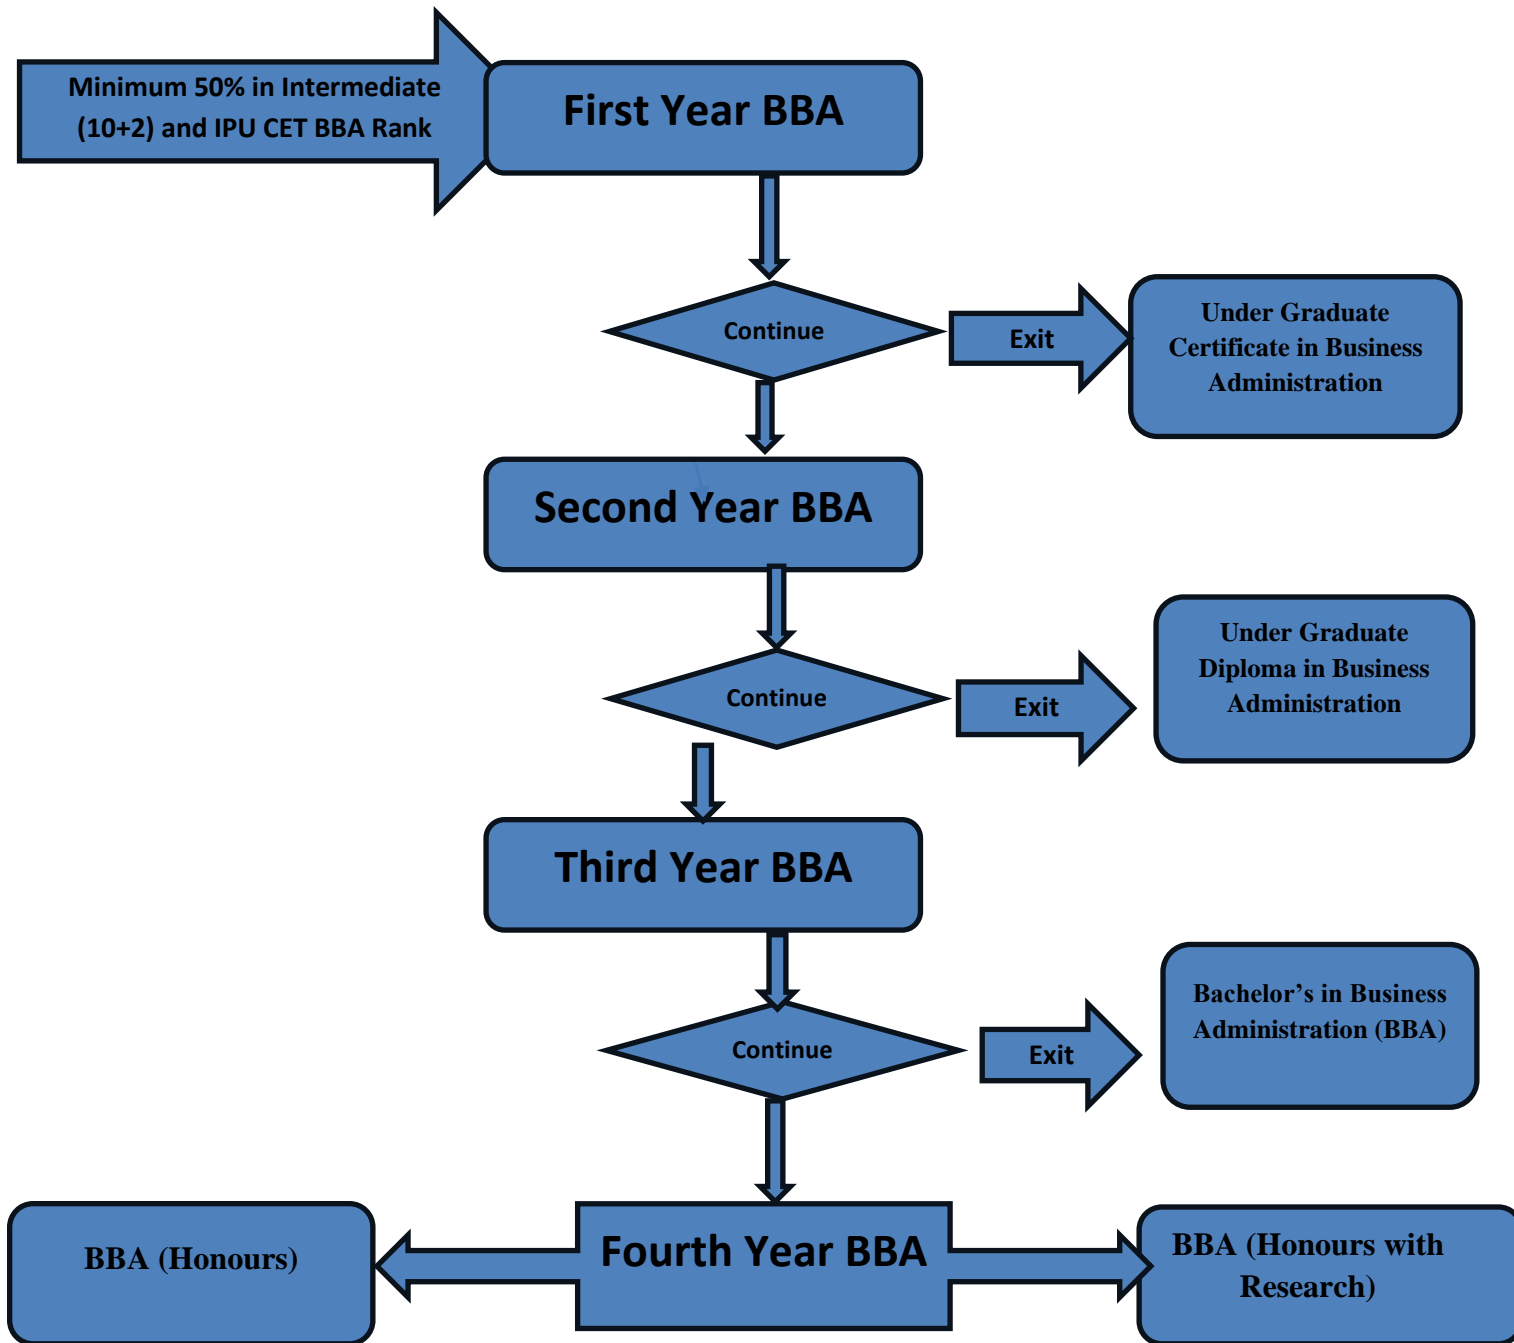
Minimum 50% in Intermediate (10+2) and IPU CET BBA Rank

First Year BBA

Continue

Exit

Under Graduate Certificate in Business Administration

Second Year BBA

Continue

Exit

Under Graduate Diploma in Business Administration

Third Year BBA

Continue

Exit

Bachelor's in Business Administration (BBA)

BBA (Honours)

Fourth Year BBA

BBA (Honours with Research)